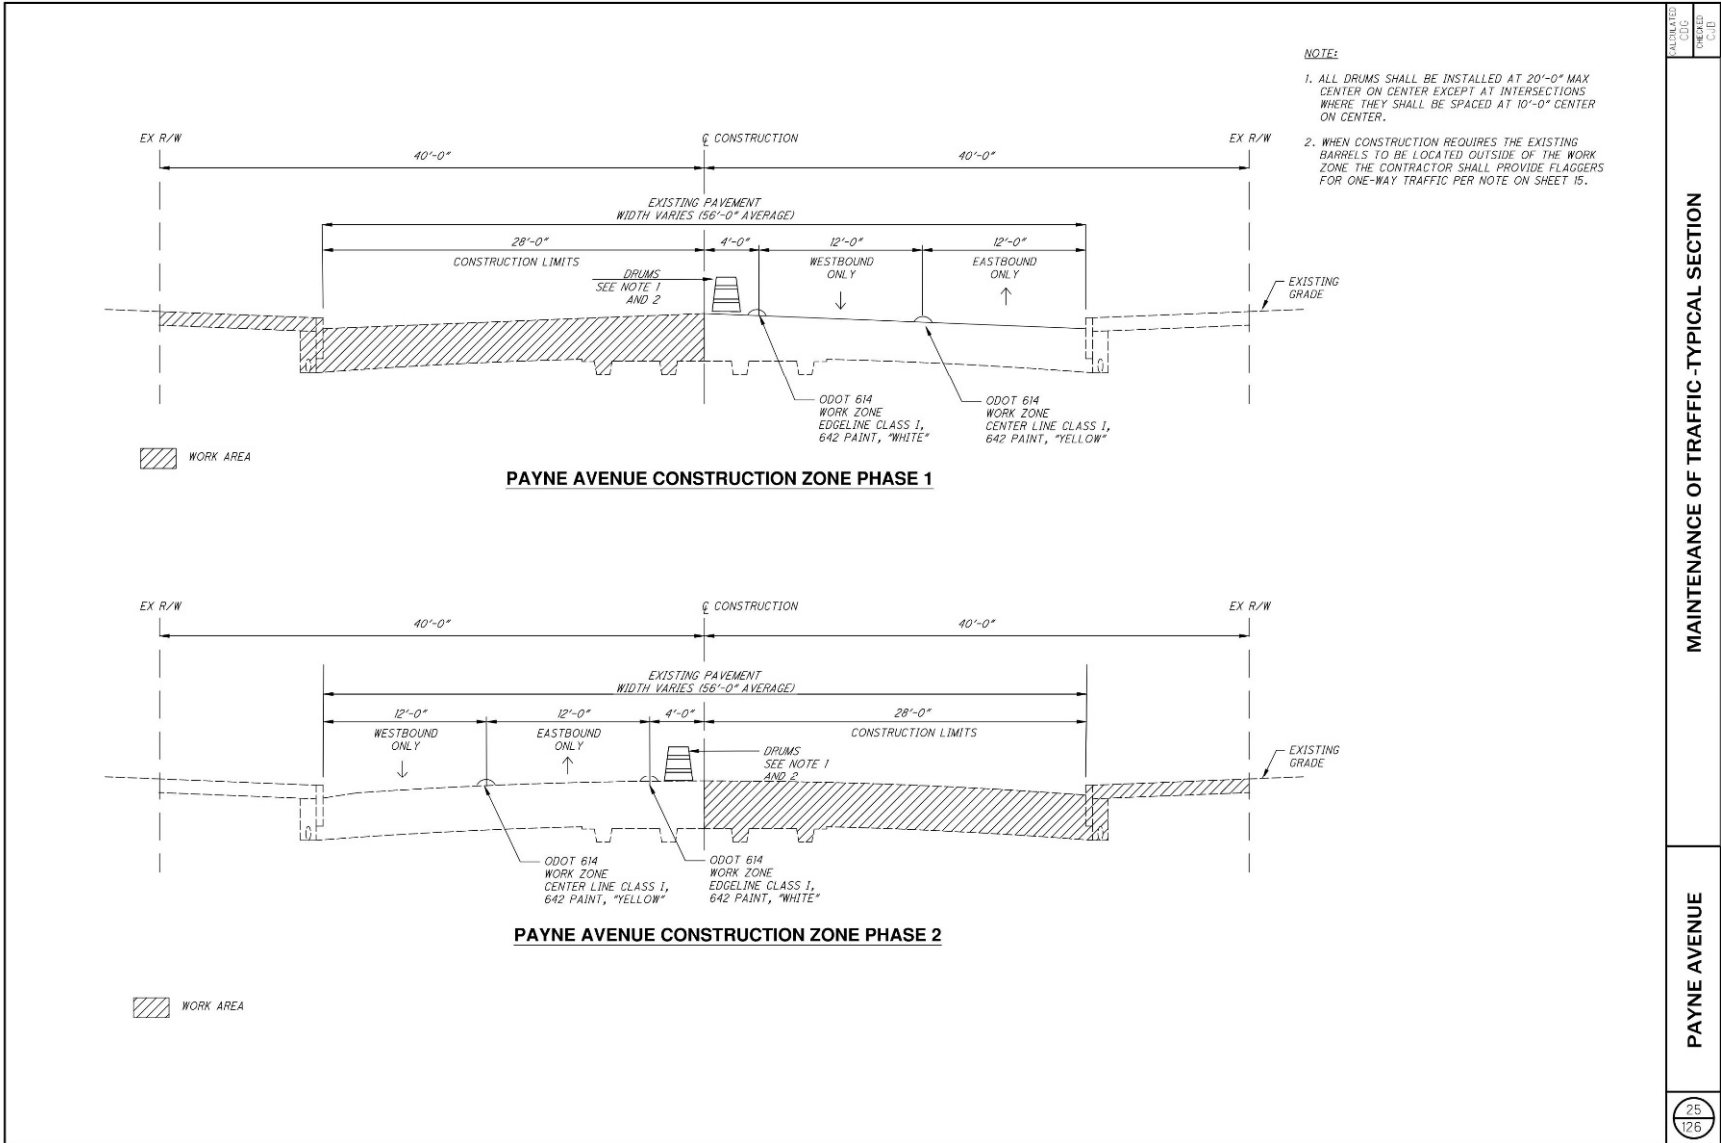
NOTE:

1. ALL DRUMS SHALL BE INSTALLED AT 20'-0" MAX CENTER ON CENTER EXCEPT AT INTERSECTIONS WHERE THEY SHALL BE SPACED AT 10'-0" CENTER ON CENTER.

2. WHEN CONSTRUCTION REQUIRES THE EXISTING BARRELS TO BE LOCATED OUTSIDE OF THE WORK ZONE THE CONTRACTOR SHALL PROVIDE FLAGGERS FOR ONE-WAY TRAFFIC PER NOTE ON SHEET 15.

EX R/W
℄ CONSTRUCTION
EX R/W
40'-0"
40'-0"
EXISTING PAVEMENT WIDTH VARIES (56'-0" AVERAGE)
28'-0"
4'-0"
12'-0"
12'-0"
CONSTRUCTION LIMITS
WESTBOUND ONLY
EASTBOUND ONLY
DRUMS SEE NOTE 1 AND 2
EXISTING GRADE
ODOT 614 WORK ZONE EDGELINE CLASS I, 642 PAINT, "WHITE"
ODOT 614 WORK ZONE CENTER LINE CLASS I, 642 PAINT, "YELLOW"

WORK AREA

PAYNE AVENUE CONSTRUCTION ZONE PHASE 1

EX R/W
℄ CONSTRUCTION
EX R/W
40'-0"
40'-0"
EXISTING PAVEMENT WIDTH VARIES (56'-0" AVERAGE)
12'-0"
12'-0"
4'-0"
28'-0"
WESTBOUND ONLY
EASTBOUND ONLY
CONSTRUCTION LIMITS
DRUMS SEE NOTE 1 AND 2
EXISTING GRADE
ODOT 614 WORK ZONE CENTER LINE CLASS I, 642 PAINT, "YELLOW"
ODOT 614 WORK ZONE EDGELINE CLASS I, 642 PAINT, "WHITE"

PAYNE AVENUE CONSTRUCTION ZONE PHASE 2

WORK AREA

CALCULATED CDG
CHECKED CJB

MAINTENANCE OF TRAFFIC-TYPICAL SECTION

PAYNE AVENUE

25
126